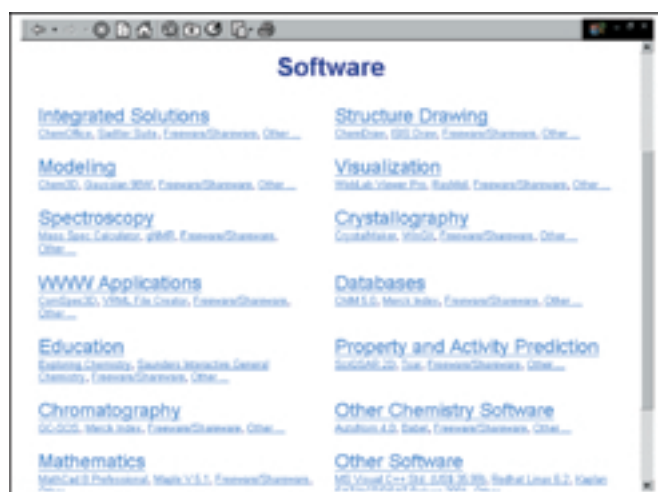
Software

Integrated Solutions
ChemOffice, SciFinder Suite, Freeware/Shareware, Other ...

Modeling
Chem3D, Gaussian 98W, Freeware/Shareware, Other ...

Spectroscopy
Mass Spec Calculator, gNMR, Freeware/Shareware, Other ...

WWW Applications
ComSpec3D, VRML File Creator, Freeware/Shareware, Other ...

Education
Exploring Chemistry, Saunders Interactive General Chemistry, Freeware/Shareware, Other ...

Chromatography
GC-SOS, Merck Index, Freeware/Shareware, Other ...

Mathematics
MathCad 8 Professional, Maple V 5.1, Freeware/Shareware, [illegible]

Structure Drawing
ChemDraw, ISIS Draw, Freeware/Shareware, Other ...

Visualization
WebLab Viewer Pro, RasMol, Freeware/Shareware, Other ...

Crystallography
CrystalMaker, WinGX, Freeware/Shareware, Other ...

Databases
ChIM 5.0, Merck Index, Freeware/Shareware, Other ...

Property and Activity Prediction
SciQSAR 2D, Tsar, Freeware/Shareware, Other ...

Other Chemistry Software
AutoNom 4.0, Babel, Freeware/Shareware, Other ...

Other Software
MS Visual C++ Std. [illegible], Redhat Linux 6.2, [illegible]